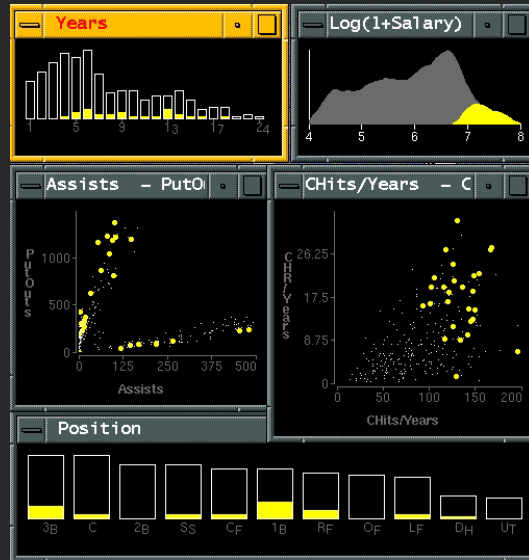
Years

1 5 9 13 17 24

Log(1+Salary)

4 5 6 7 8

Assists - PutO

PutOuts

1000

500

0

0 125 250 375 500

Assists

CHits/Years - C

CHR/Years

26.25

17.5

8.75

0

0 50 100 150 200

CHits/Years

Position

3B C 2B SS CF 1B RF OF LF DH UT